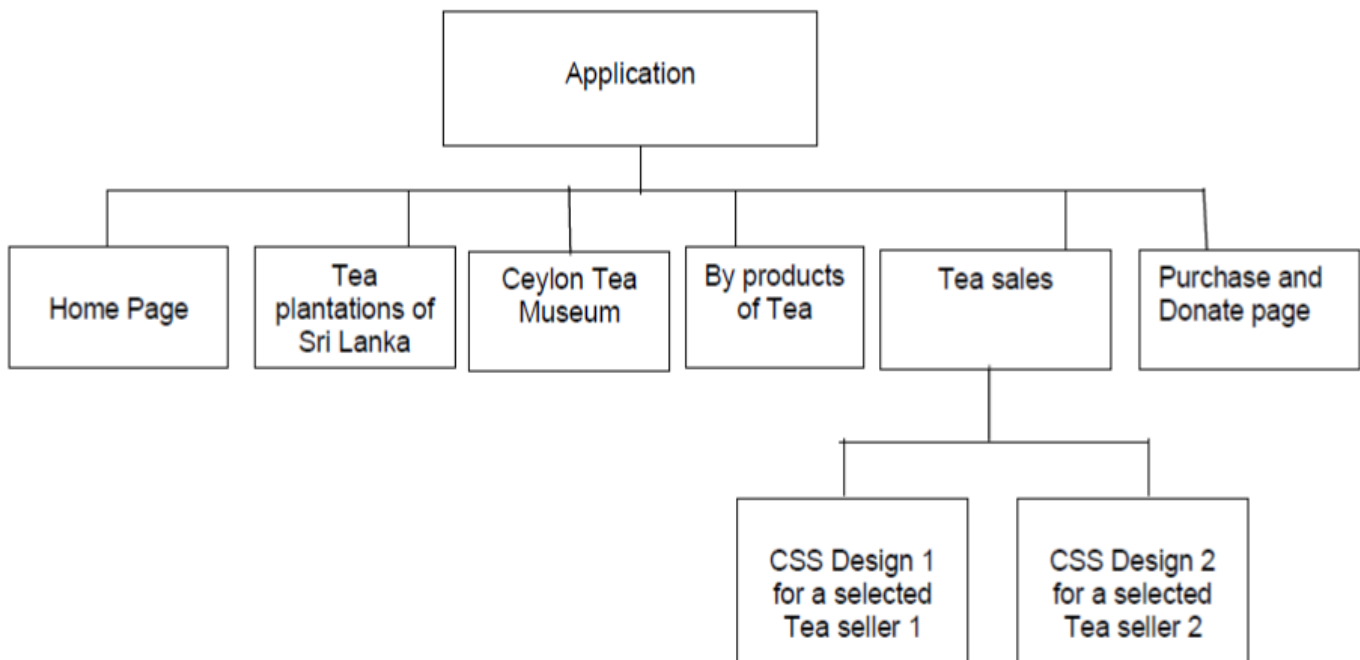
Application

Home Page

Tea plantations of Sri Lanka

Ceylon Tea Museum

By products of Tea

Tea sales

Purchase and Donate page

CSS Design 1 for a selected Tea seller 1

CSS Design 2 for a selected Tea seller 2